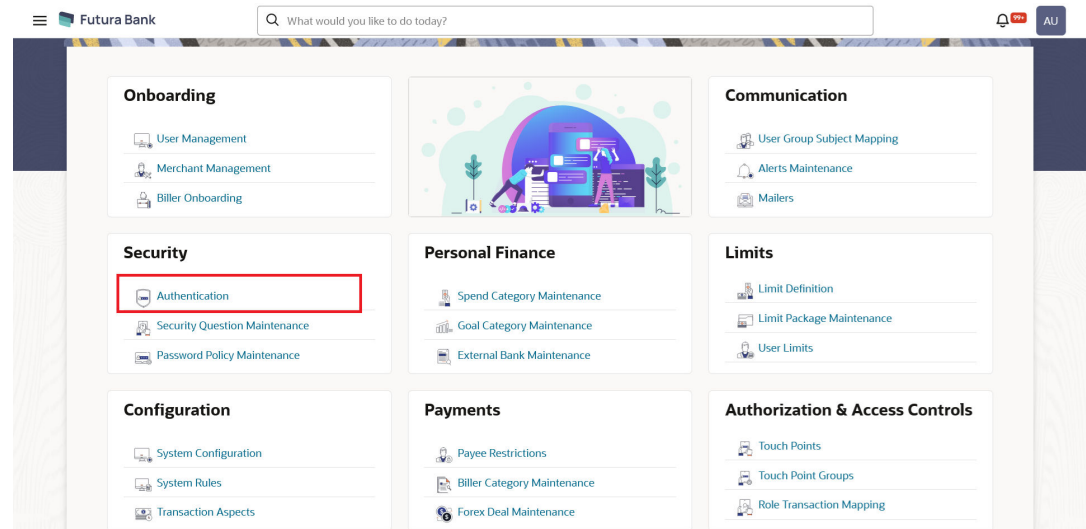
Futura Bank

What would you like to do today?

99+

AU

Onboarding

User Management

Merchant Management

Biller Onboarding

Communication

User Group Subject Mapping

Alerts Maintenance

Mailers

Security

Authentication

Security Question Maintenance

Password Policy Maintenance

Personal Finance

Spend Category Maintenance

Goal Category Maintenance

External Bank Maintenance

Limits

Limit Definition

Limit Package Maintenance

User Limits

Configuration

System Configuration

System Rules

Transaction Aspects

Payments

Payee Restrictions

Biller Category Maintenance

Forex Deal Maintenance

Authorization & Access Controls

Touch Points

Touch Point Groups

Role Transaction Mapping